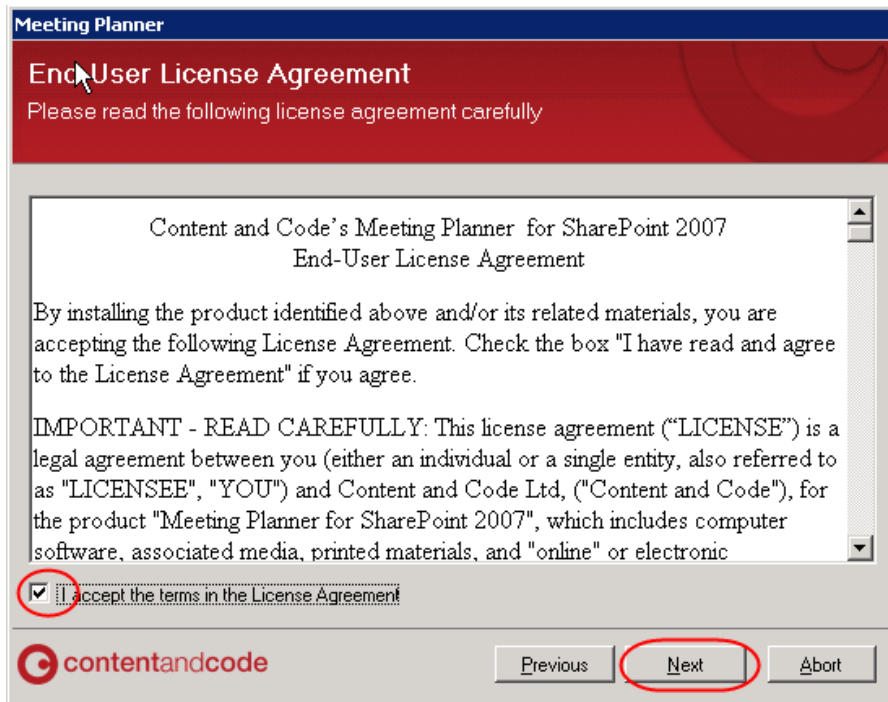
Meeting Planner

End-User License Agreement

Please read the following license agreement carefully

Content and Code's Meeting Planner for SharePoint 2007
End-User License Agreement

By installing the product identified above and/or its related materials, you are accepting the following License Agreement. Check the box "I have read and agree to the License Agreement" if you agree.

IMPORTANT - READ CAREFULLY: This license agreement ("LICENSE") is a legal agreement between you (either an individual or a single entity, also referred to as "LICENSEE", "YOU") and Content and Code Ltd, ("Content and Code"), for the product "Meeting Planner for SharePoint 2007", which includes computer software, associated media, printed materials, and "online" or electronic

I accept the terms in the License Agreement

contentandcode

Previous

Next

Abort